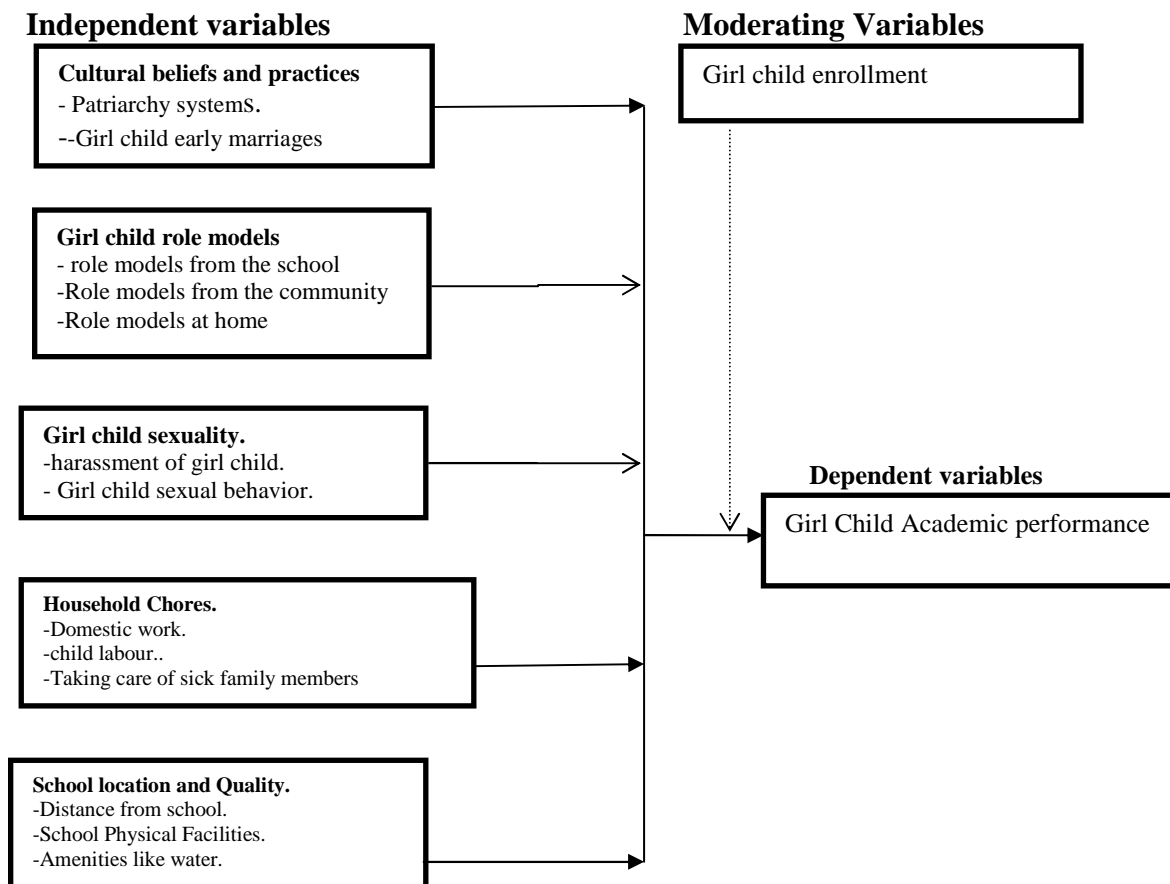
Independent variables

Moderating Variables

Cultural beliefs and practices
- Patriarchy systems.
--Girl child early marriages

Girl child enrollment

Girl child role models
- role models from the school
-Role models from the community
-Role models at home

Girl child sexuality.
-harassment of girl child.
- Girl child sexual behavior.

Dependent variables

Girl Child Academic performance

Household Chores.
-Domestic work.
-child labour..
-Taking care of sick family members

School location and Quality.
-Distance from school.
-School Physical Facilities.
-Amenities like water.